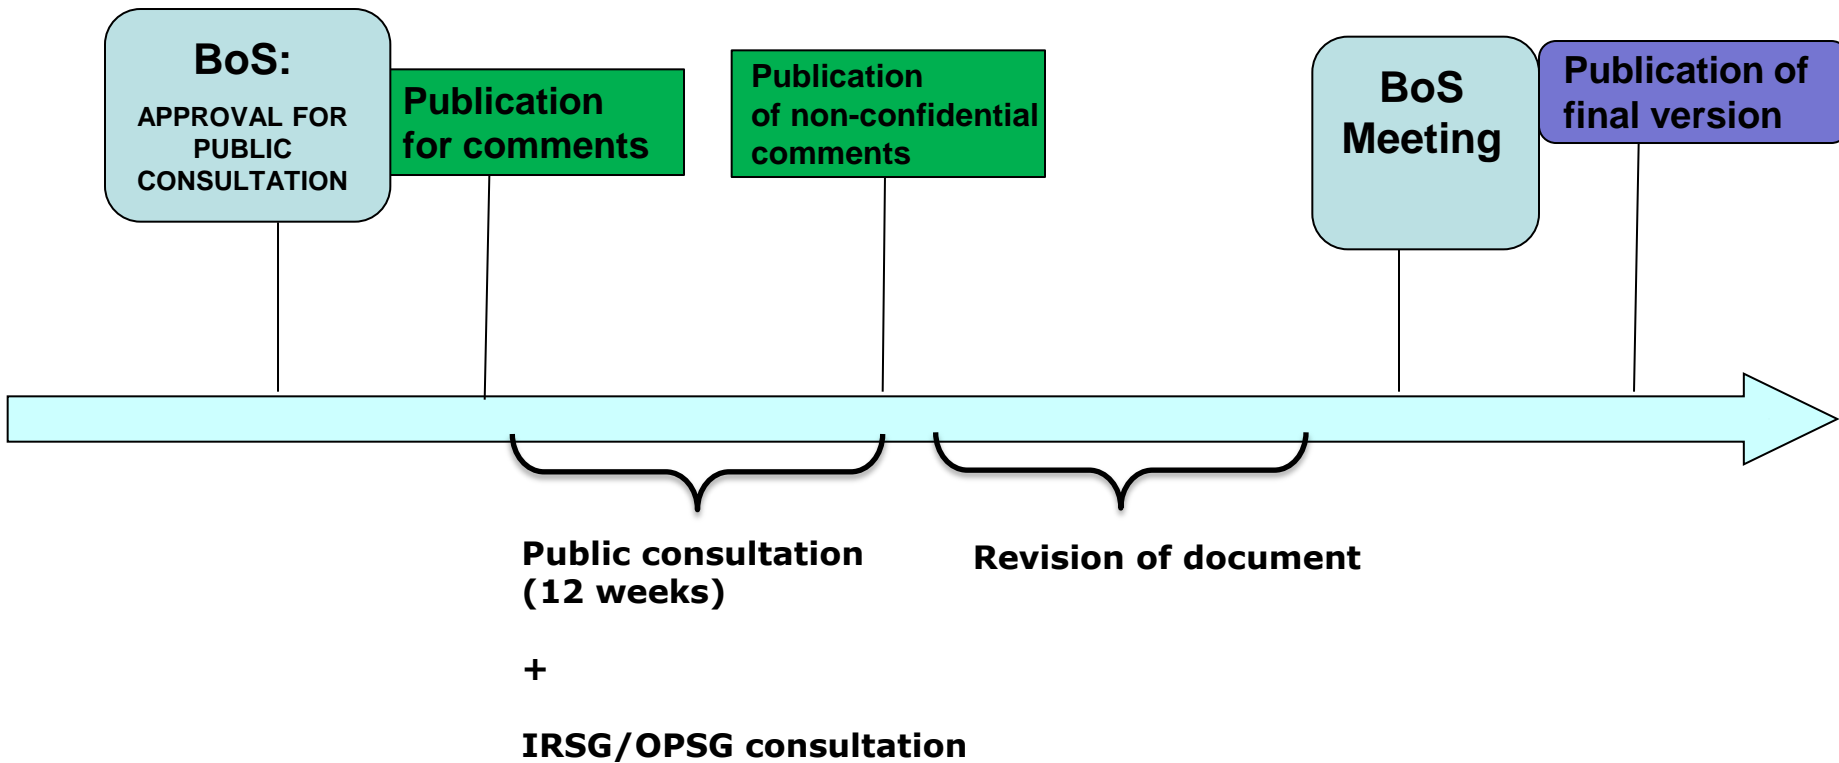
BoS:
APPROVAL FOR PUBLIC CONSULTATION

Publication for comments

Publication of non-confidential comments

BoS Meeting

Publication of final version

Public consultation (12 weeks)

+

IRSG/OPSG consultation

Revision of document